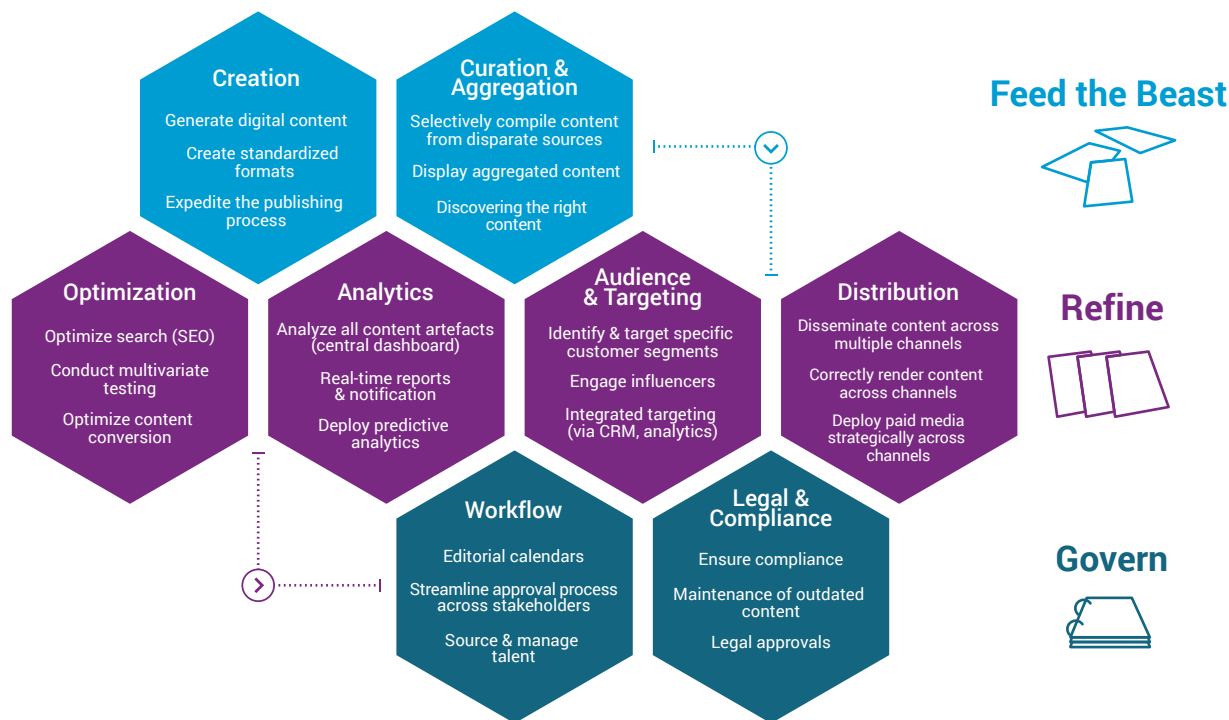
Creation

Generate digital content

Create standardized formats

Expedite the publishing process

Curation & Aggregation

Selectively compile content from disparate sources

Display aggregated content

Discovering the right content

Feed the Beast

Optimization

Optimize search (SEO)

Conduct multivariate testing

Optimize content conversion

Analytics

Analyze all content artefacts (central dashboard)

Real-time reports & notification

Deploy predictive analytics

Audience & Targeting

Identify & target specific customer segments

Engage influencers

Integrated targeting (via CRM, analytics)

Distribution

Disseminate content across multiple channels

Correctly render content across channels

Deploy paid media strategically across channels

Refine

Workflow

Editorial calendars

Streamline approval process across stakeholders

Source & manage talent

Legal & Compliance

Ensure compliance

Maintenance of outdated content

Legal approvals

Govern